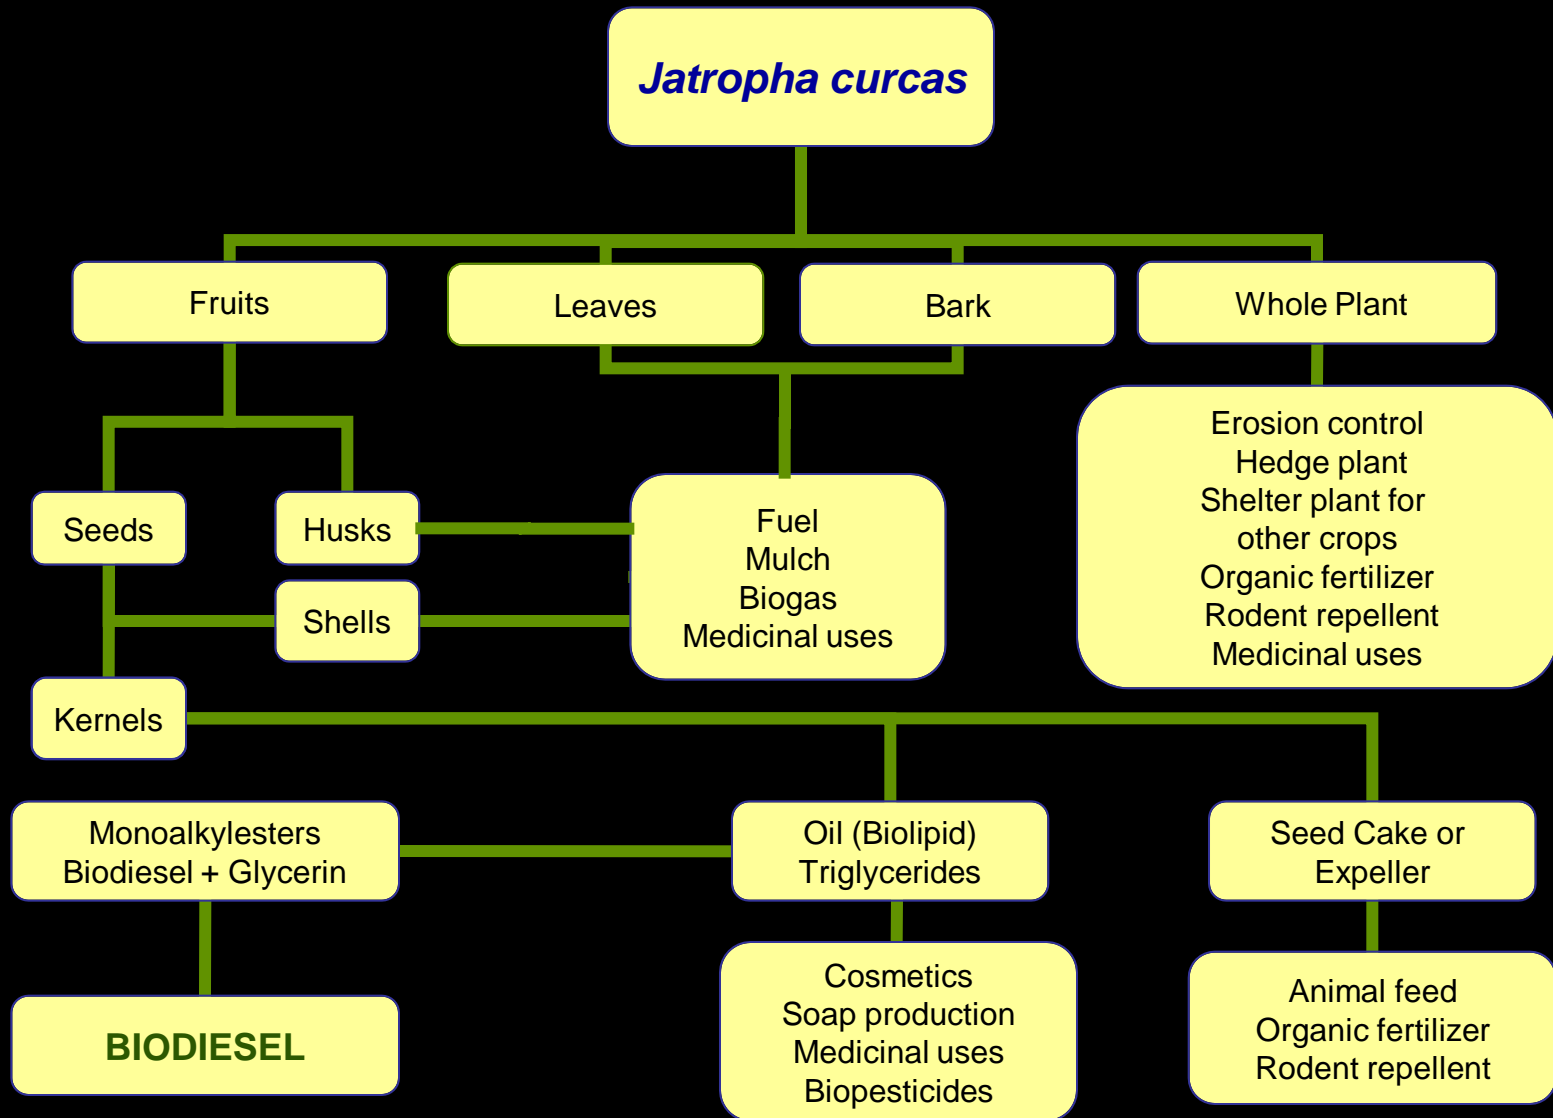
Jatropha curcas

Fruits

Leaves

Bark

Whole Plant

Erosion control
Hedge plant
Shelter plant for other crops
Organic fertilizer
Rodent repellent
Medicinal uses

Seeds

Husks

Shells

Fuel
Mulch
Biogas
Medicinal uses

Kernels

Monoalkylesters
Biodiesel + Glycerin

Oil (Biolipid)
Triglycerides

Seed Cake or Expeller

BIODIESEL

Cosmetics
Soap production
Medicinal uses
Biopesticides

Animal feed
Organic fertilizer
Rodent repellent